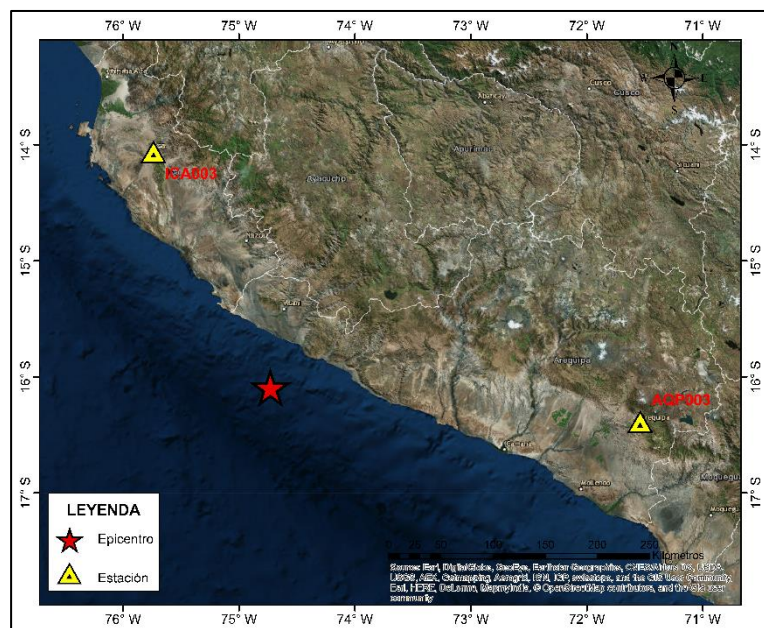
76° W 75° W 74° W 73° W 72° W 71° W

14° S
15° S
16° S
17° S

ICA003

AQP003

Ayacucho

Apurimac

Cusco

Arequipa

LEYENDA

Epicentro

Estación

0 25 50 100 150 200 250 Kilometros

Sources: Esri, DigitalGlobe, GeoEye, Earthstar Geographics, CNES/Airbus DS, USDA, USGS, AEX, Getmapping, Aerogrid, IGN, IGP, swisstopo, and the GIS User Community, Esri, HERE, DeLorme, MapmyIndia, © OpenStreetMap contributors, and the GIS user community

76° W 75° W 74° W 73° W 72° W 71° W

14° S
15° S
16° S
17° S